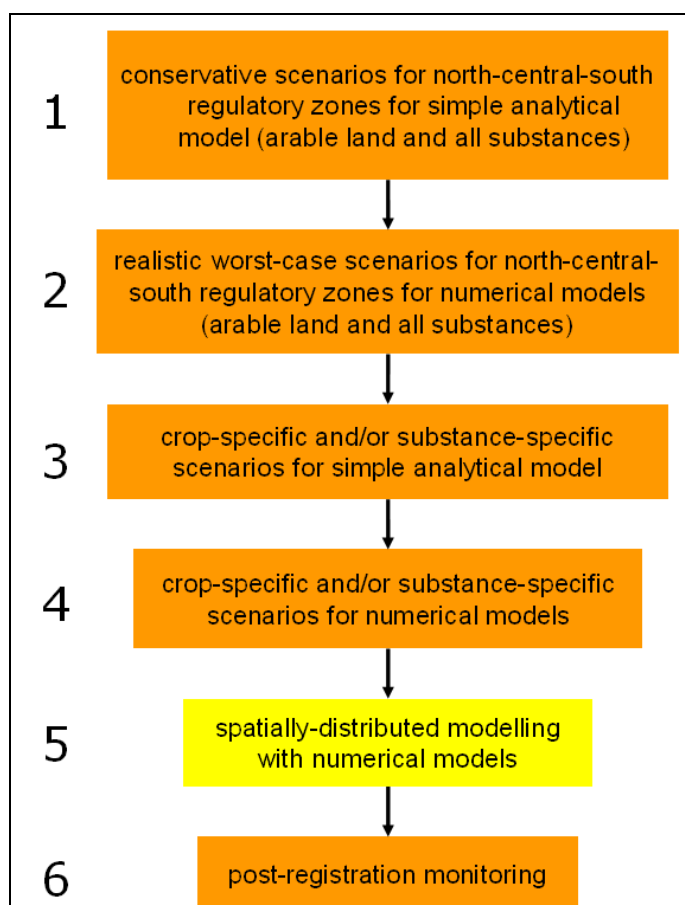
1

conservative scenarios for north-central-south regulatory zones for simple analytical model (arable land and all substances)

2

realistic worst-case scenarios for north-central-south regulatory zones for numerical models (arable land and all substances)

3

crop-specific and/or substance-specific scenarios for simple analytical model

4

crop-specific and/or substance-specific scenarios for numerical models

5

spatially-distributed modelling with numerical models

6

post-registration monitoring